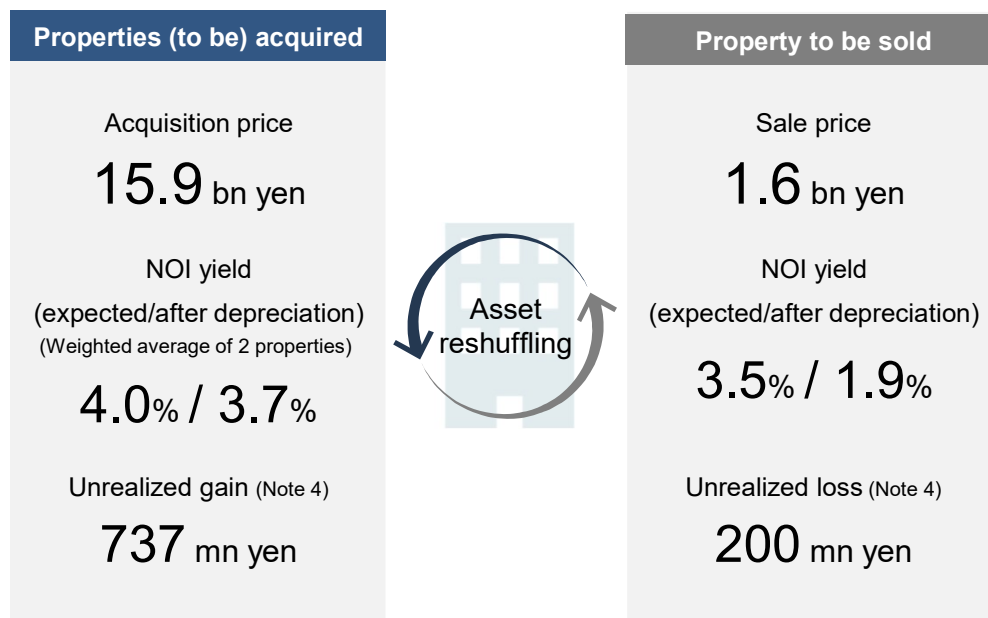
Properties (to be) acquired

Acquisition price

15.9 bn yen

NOI yield
(expected/after depreciation)
(Weighted average of 2 properties)

4.0% / 3.7%

Unrealized gain (Note 4)

737 mn yen

Asset reshuffling

Property to be sold

Sale price

1.6 bn yen

NOI yield
(expected/after depreciation)

3.5% / 1.9%

Unrealized loss (Note 4)

200 mn yen